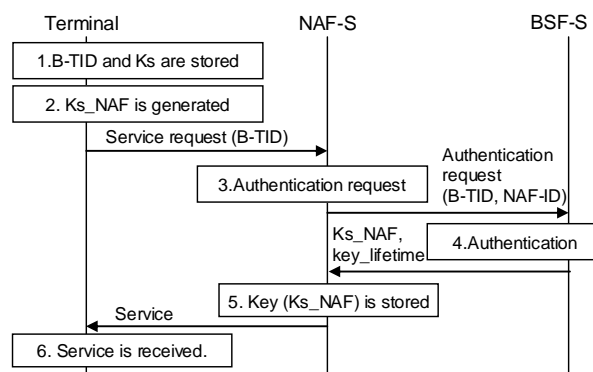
Terminal
NAF-S
BSF-S

1.B-TID and Ks are stored

2. Ks_NAF is generated

Service request (B-TID)

Authentication request (B-TID, NAF-ID)

3.Authentication request

Ks_NAF, key_lifetime

4.Authentication

5. Key (Ks_NAF) is stored

Service

6. Service is received.